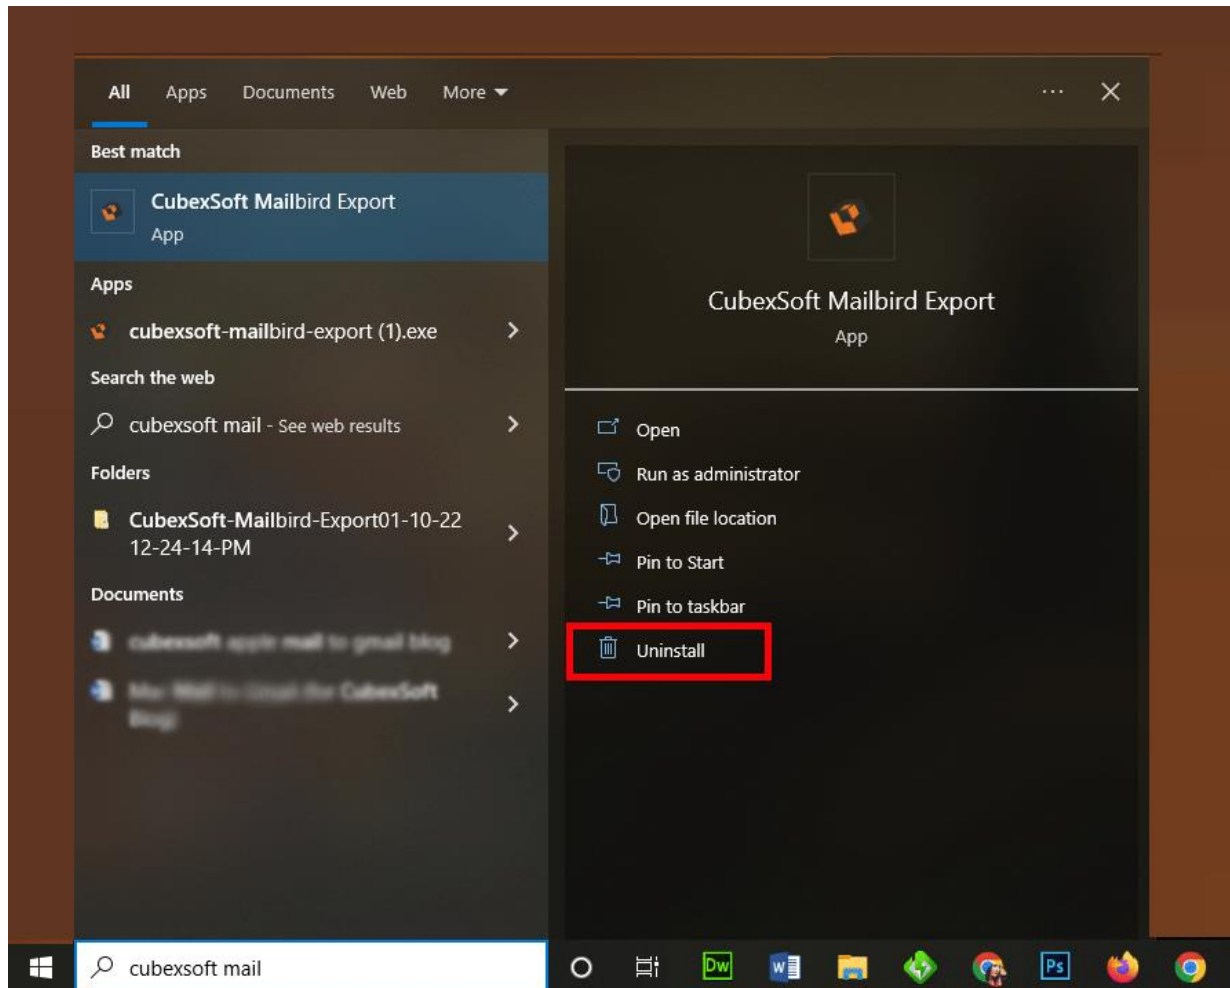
All Apps Documents Web More

...

Best match

CubexSoft Mailbird Export
App

Apps

cubexsoft-mailbird-export (1).exe

Search the web

cubexsoft mail - See web results

Folders

CubexSoft-Mailbird-Export01-10-22 12-24-14-PM

Documents

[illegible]

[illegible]

CubexSoft Mailbird Export
App

Open

Run as administrator

Open file location

Pin to Start

Pin to taskbar

Uninstall

cubexsoft mail

Dw

W

Ps